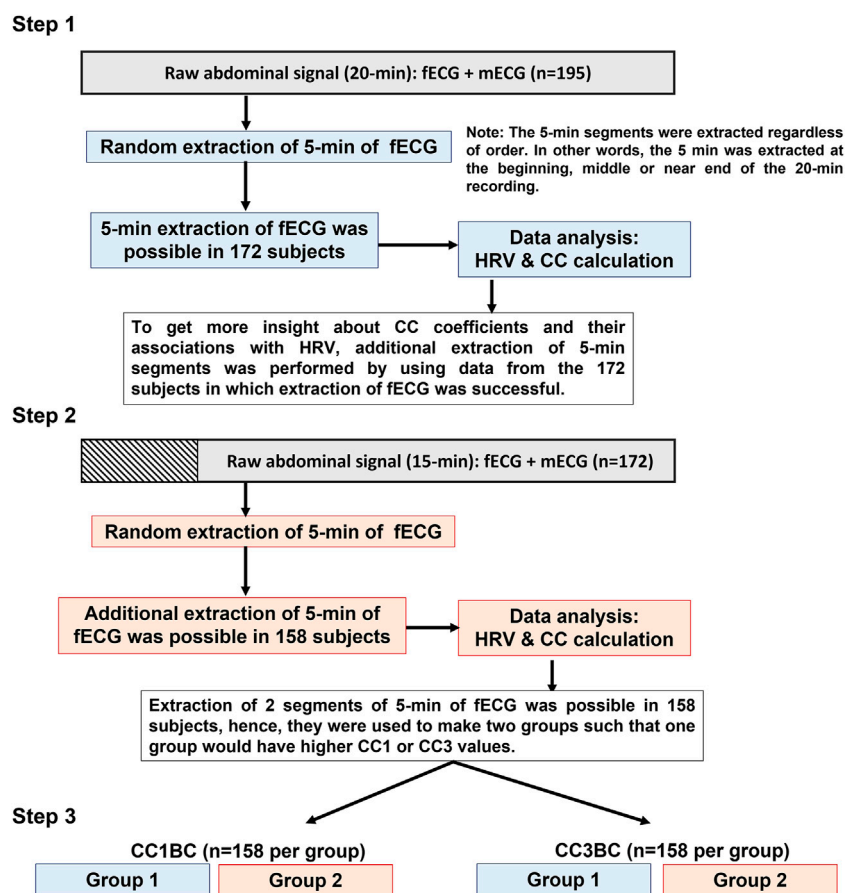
Step 1

Raw abdominal signal (20-min): fECG + mECG (n=195)

Random extraction of 5-min of fECG

Note: The 5-min segments were extracted regardless of order. In other words, the 5 min was extracted at the beginning, middle or near end of the 20-min recording.

5-min extraction of fECG was possible in 172 subjects

Data analysis: HRV & CC calculation

To get more insight about CC coefficients and their associations with HRV, additional extraction of 5-min segments was performed by using data from the 172 subjects in which extraction of fECG was successful.

Step 2

Raw abdominal signal (15-min): fECG + mECG (n=172)

Random extraction of 5-min of fECG

Additional extraction of 5-min of fECG was possible in 158 subjects

Data analysis: HRV & CC calculation

Extraction of 2 segments of 5-min of fECG was possible in 158 subjects, hence, they were used to make two groups such that one group would have higher CC1 or CC3 values.

Step 3

CC1BC (n=158 per group)

Group 1

Group 2

CC3BC (n=158 per group)

Group 1

Group 2